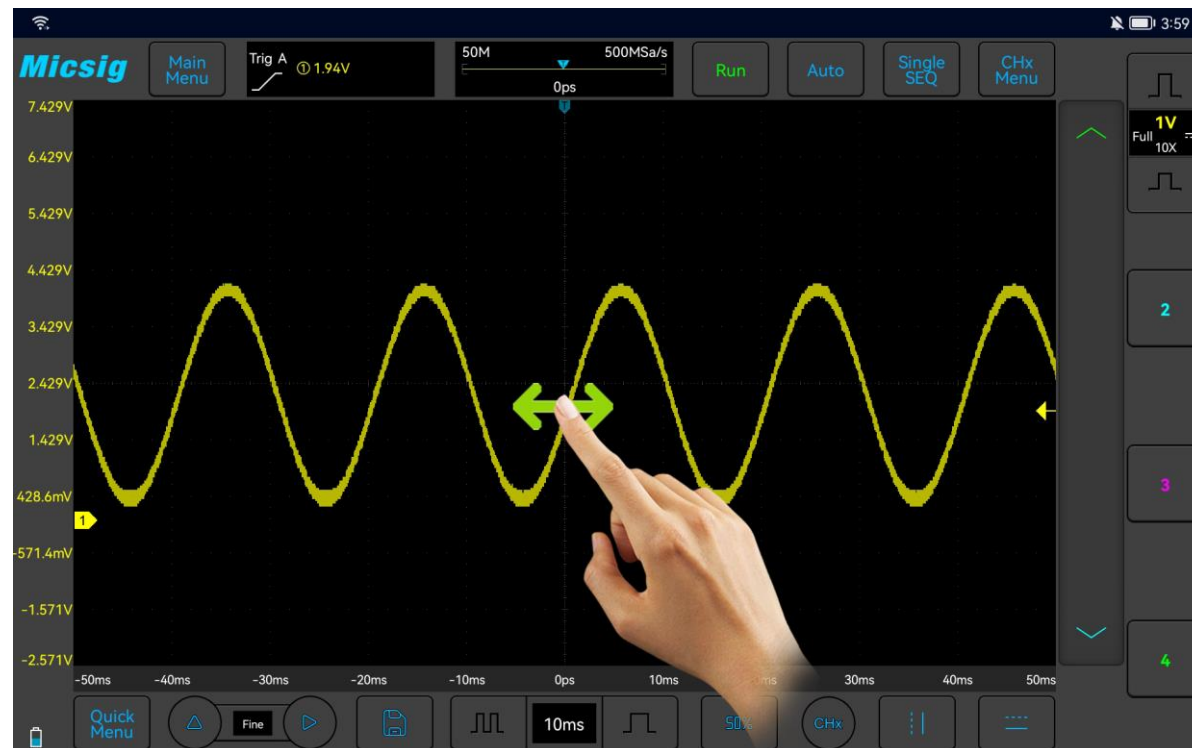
3:59

Micsig

Main Menu

Trig A
① 1.94V

50M
500MSa/s
0ps

Run

Auto

Single SEQ

CHx Menu

Full 1V 10X

2

3

4

7.429V
6.429V
5.429V
4.429V
3.429V
2.429V
1.429V
428.6mV
-571.4mV
-1.571V
-2.571V

1

-50ms
-40ms
-30ms
-20ms
-10ms
0ps
10ms
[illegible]ms
30ms
40ms
50ms

Quick Menu

Fine

10ms

50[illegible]

CHx